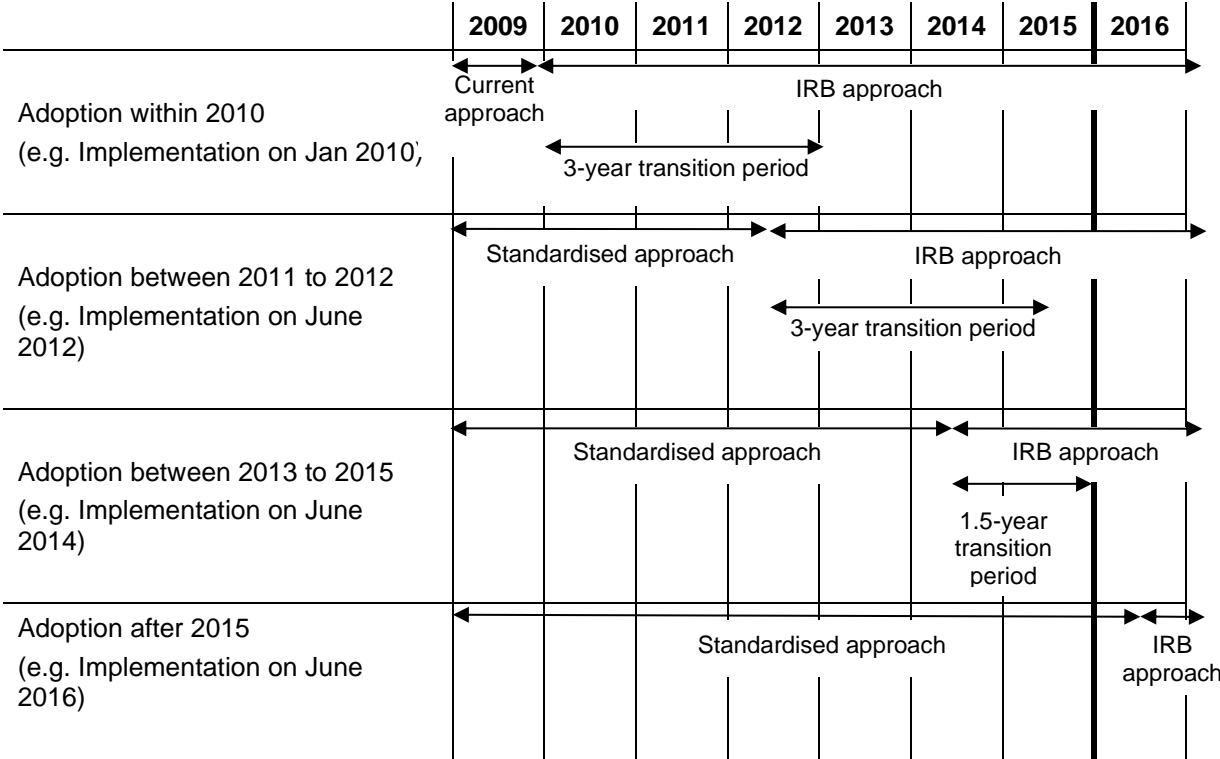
| | 2009 | 2010 | 2011 | 2012 | 2013 | 2014 | 2015 | 2016 |
|---|---|---|---|---|---|---|---|---|

Adoption within 2010
(e.g. Implementation on Jan 2010)

Current approach

IRB approach

3-year transition period

Adoption between 2011 to 2012
(e.g. Implementation on June 2012)

Standardised approach

IRB approach

3-year transition period

Adoption between 2013 to 2015
(e.g. Implementation on June 2014)

Standardised approach

IRB approach

1.5-year transition period

Adoption after 2015
(e.g. Implementation on June 2016)

Standardised approach

IRB approach